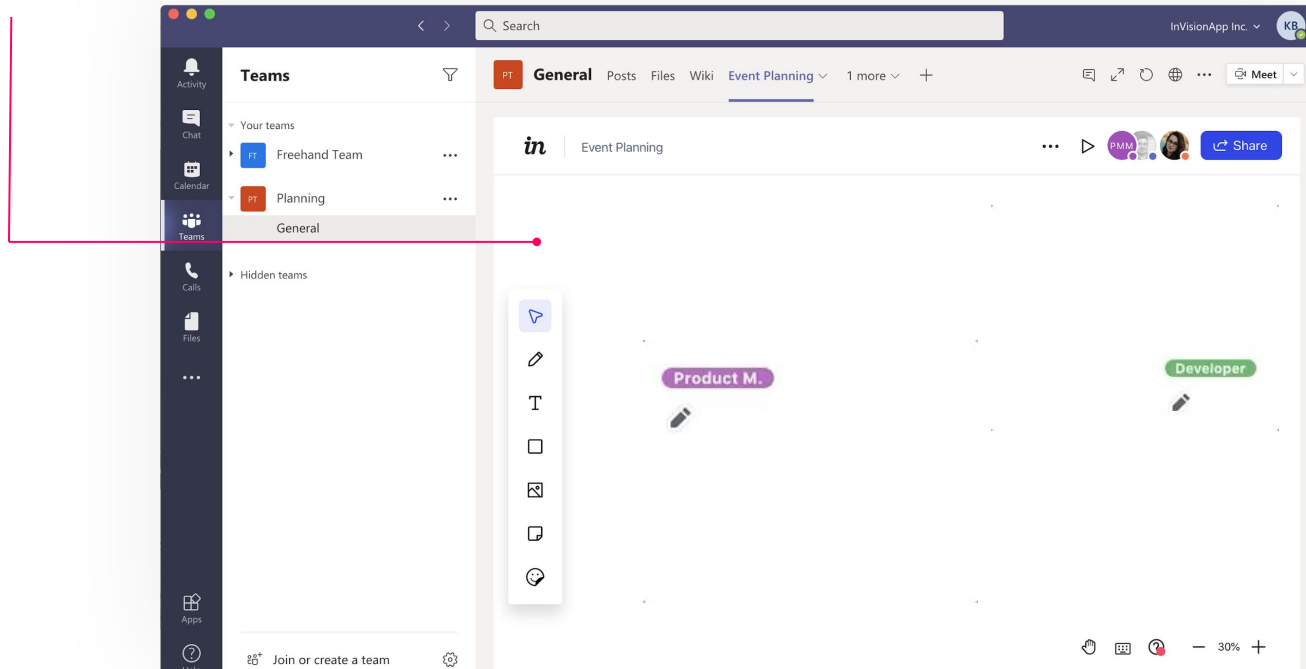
Search

InVisionApp Inc.

KB

Activity

Chat

Calendar

Teams

Calls

Files

...

Apps

Help

Teams

Your teams

FT Freehand Team ...

PT Planning ...

General

Hidden teams

Join or create a team

PT General Posts Files Wiki Event Planning 1 more +

Meet

in Event Planning

... PMM Share

Product M.

Developer

30%